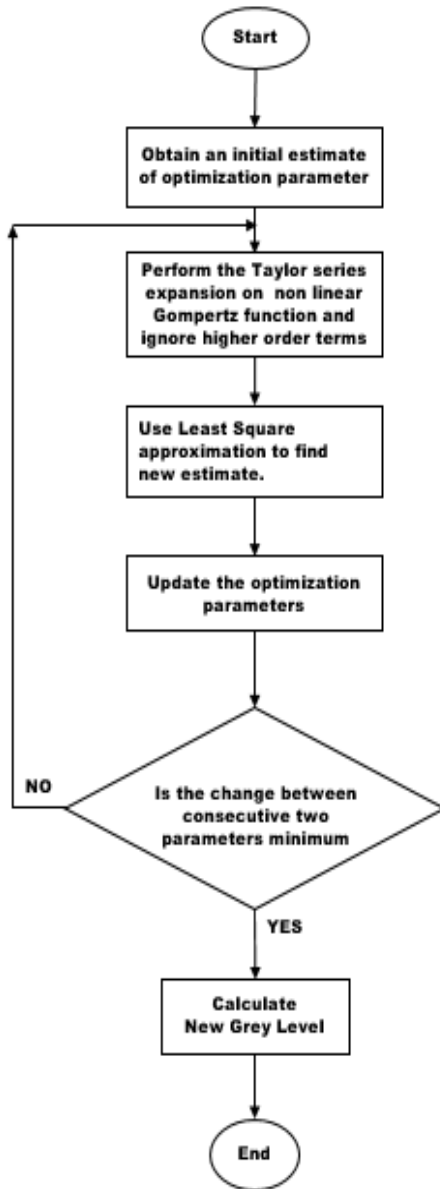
Start

Obtain an initial estimate of optimization parameter

Perform the Taylor series expansion on non linear Gompertz function and ignore higher order terms

Use Least Square approximation to find new estimate.

Update the optimization parameters

NO

Is the change between consecutive two parameters minimum

YES

Calculate New Grey Level

End